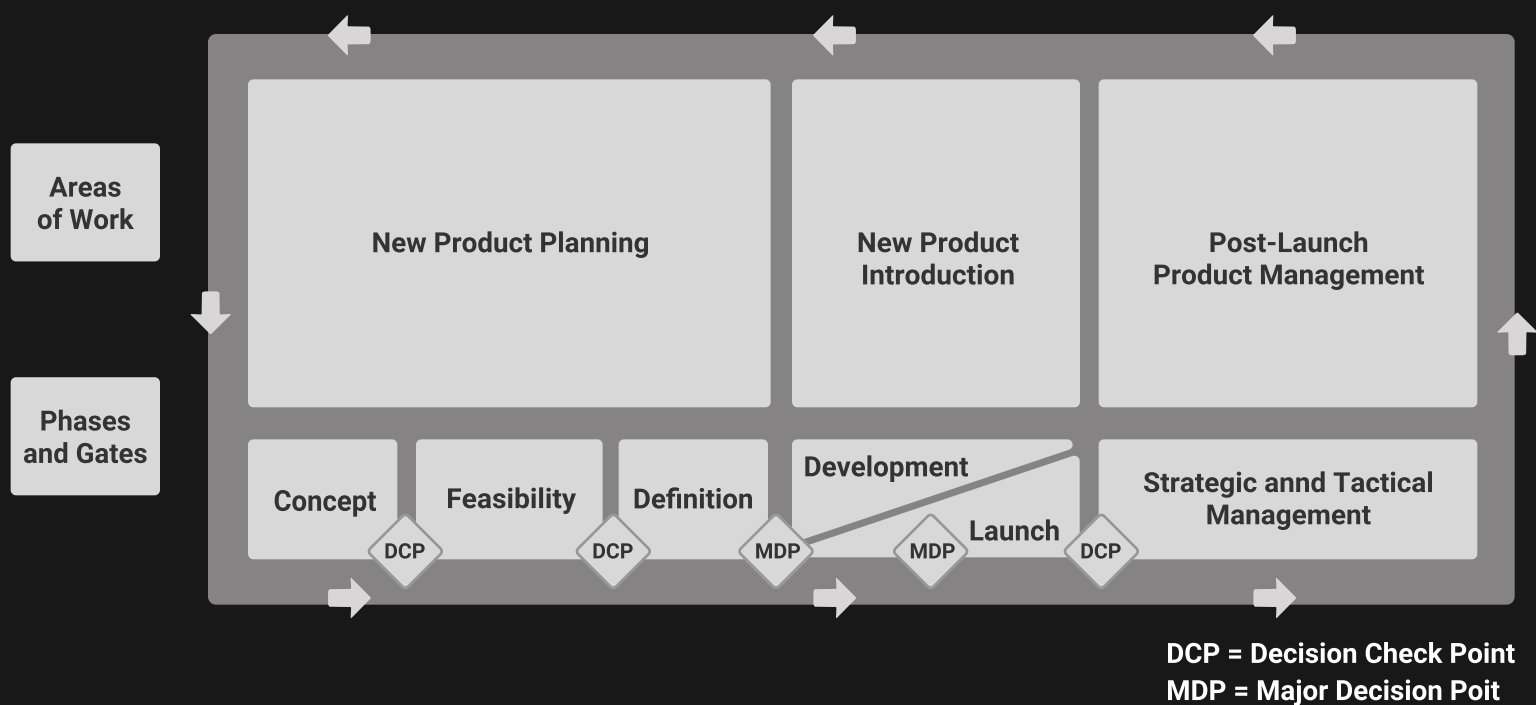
Areas of Work

Phases and Gates

New Product Planning

New Product Introduction

Post-Launch Product Management

Concept

Feasibility

Definition

Development

Launch

Strategic annd Tactical Management

DCP

DCP

MDP

MDP

DCP

DCP = Decision Check Point
MDP = Major Decision Poit